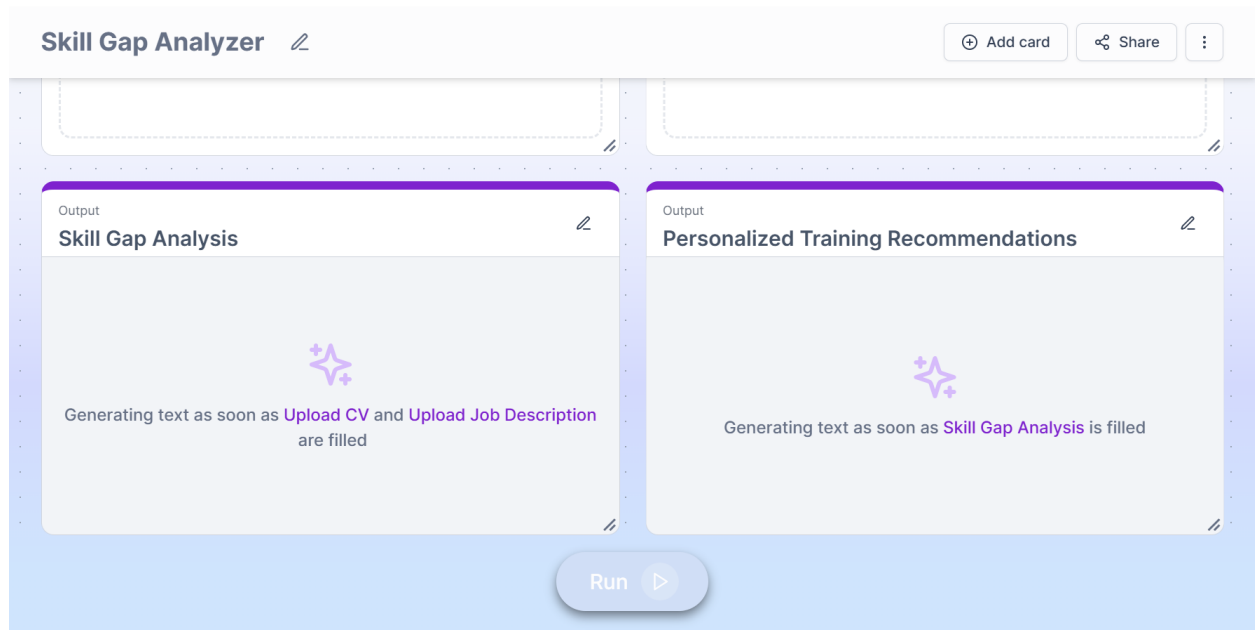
Skill Gap Analyzer

Add card
Share

Output
Skill Gap Analysis

Generating text as soon as Upload CV and Upload Job Description are filled

Output
Personalized Training Recommendations

Generating text as soon as Skill Gap Analysis is filled

Run